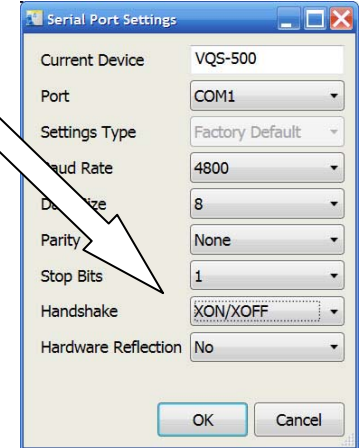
Serial Port Settings

| | |
|---|---|
| Current Device | VQS-500 |
| Port | COM1 |
| Settings Type | Factory Default |
| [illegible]aud Rate | 4800 |
| Da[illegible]ize | 8 |
| Parity | None |
| Stop Bits | 1 |
| Handshake | XON/XOFF |
| Hardware Reflection | No |

OK Cancel